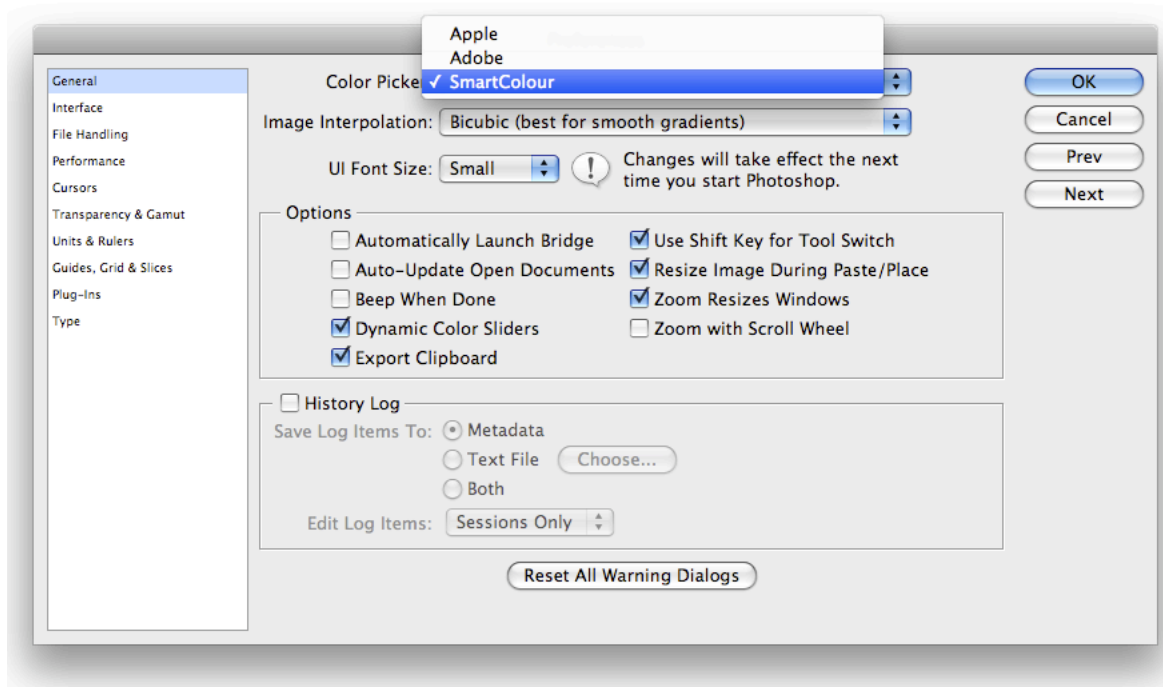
Preferences

General
Interface
File Handling
Performance
Cursors
Transparency & Gamut
Units & Rulers
Guides, Grid & Slices
Plug-Ins
Type

Color Picke

Apple
Adobe
✓ SmartColour

Image Interpolation: Bicubic (best for smooth gradients)

UI Font Size: Small

Changes will take effect the next time you start Photoshop.

OK
Cancel
Prev
Next

Options
Automatically Launch Bridge
Auto-Update Open Documents
Beep When Done
Dynamic Color Sliders
Export Clipboard
Use Shift Key for Tool Switch
Resize Image During Paste/Place
Zoom Resizes Windows
Zoom with Scroll Wheel

History Log
Save Log Items To: Metadata
Text File Choose...
Both
Edit Log Items: Sessions Only

Reset All Warning Dialogs